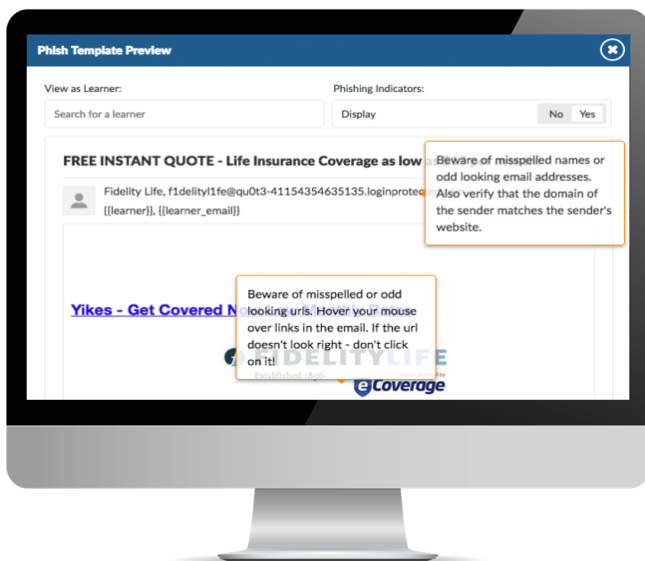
Phish Template Preview

View as Learner:

Search for a learner

Phishing Indicators:

Display

No Yes

FREE INSTANT QUOTE - Life Insurance Coverage as low

Fidelity Life, f1delityl1fe@qu0t3-41154354635135.loginprote

{{learner}}, {{learner_email}}

Beware of misspelled names or odd looking email addresses. Also verify that the domain of the sender matches the sender's website.

Yikes - Get Covered N

Beware of misspelled or odd looking urls. Hover your mouse over links in the email. If the url doesn't look right - don't click on it!

FIDELITYLIFE

Established 1896

eCoverage